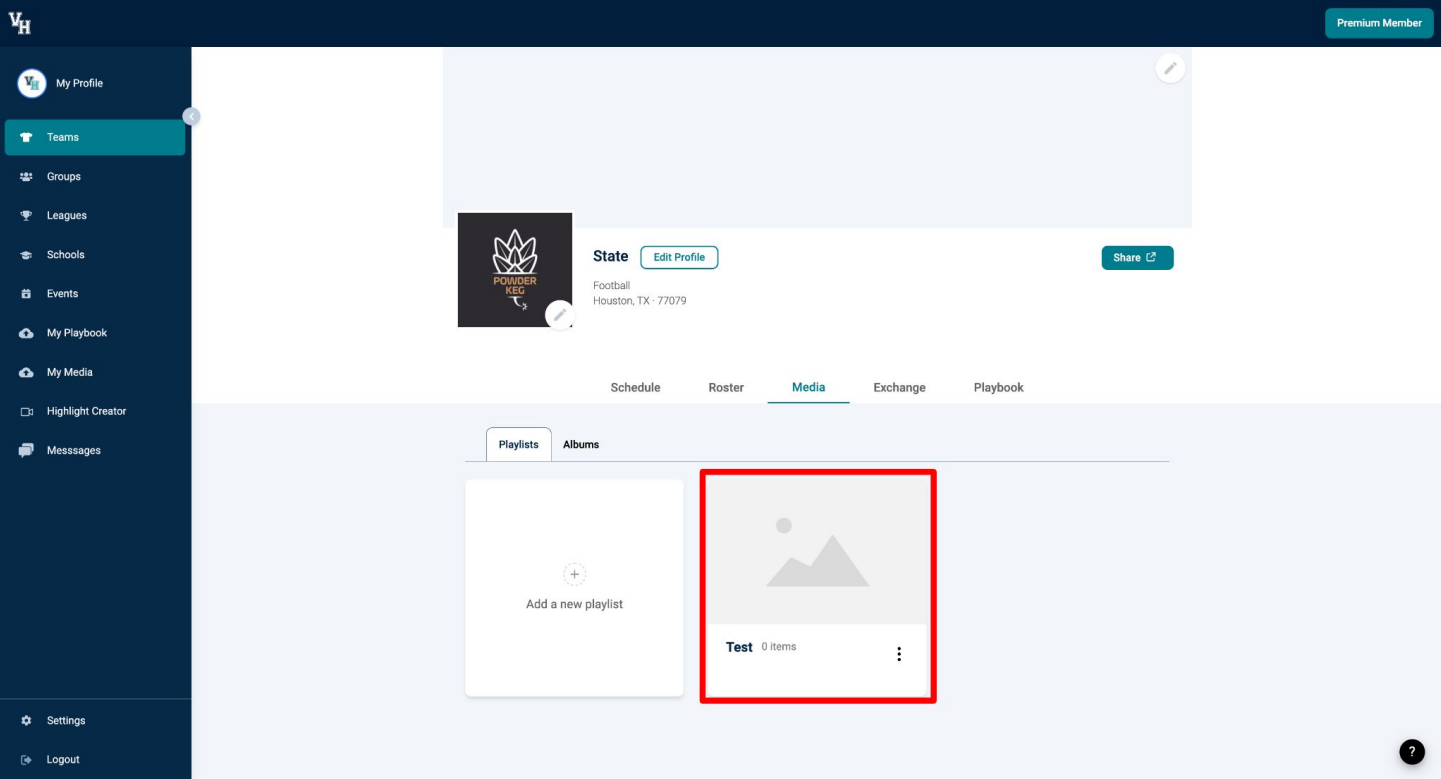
VH

Premium Member

My Profile

Teams

Groups

Leagues

Schools

Events

My Playbook

My Media

Highlight Creator

Messsages

Settings

Logout

POWDER KEG

State

Edit Profile

Football
Houston, TX · 77079

Share

Schedule

Roster

Media

Exchange

Playbook

Playlists

Albums

+

Add a new playlist

Test 0 items

?